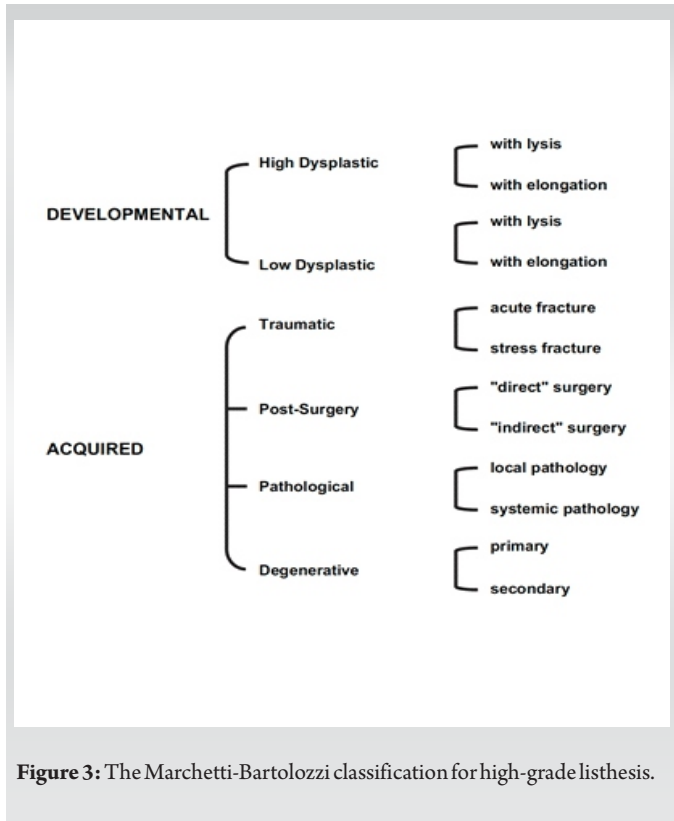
DEVELOPMENTAL

High Dysplastic

with lysis

with elongation

Low Dysplastic

with lysis

with elongation

ACQUIRED

Traumatic

acute fracture

stress fracture

Post-Surgery

"direct" surgery

"indirect" surgery

Pathological

local pathology

systemic pathology

Degenerative

primary

secondary

**Figure 3:** The Marchetti-Bartolozzi classification for high-grade listhesis.